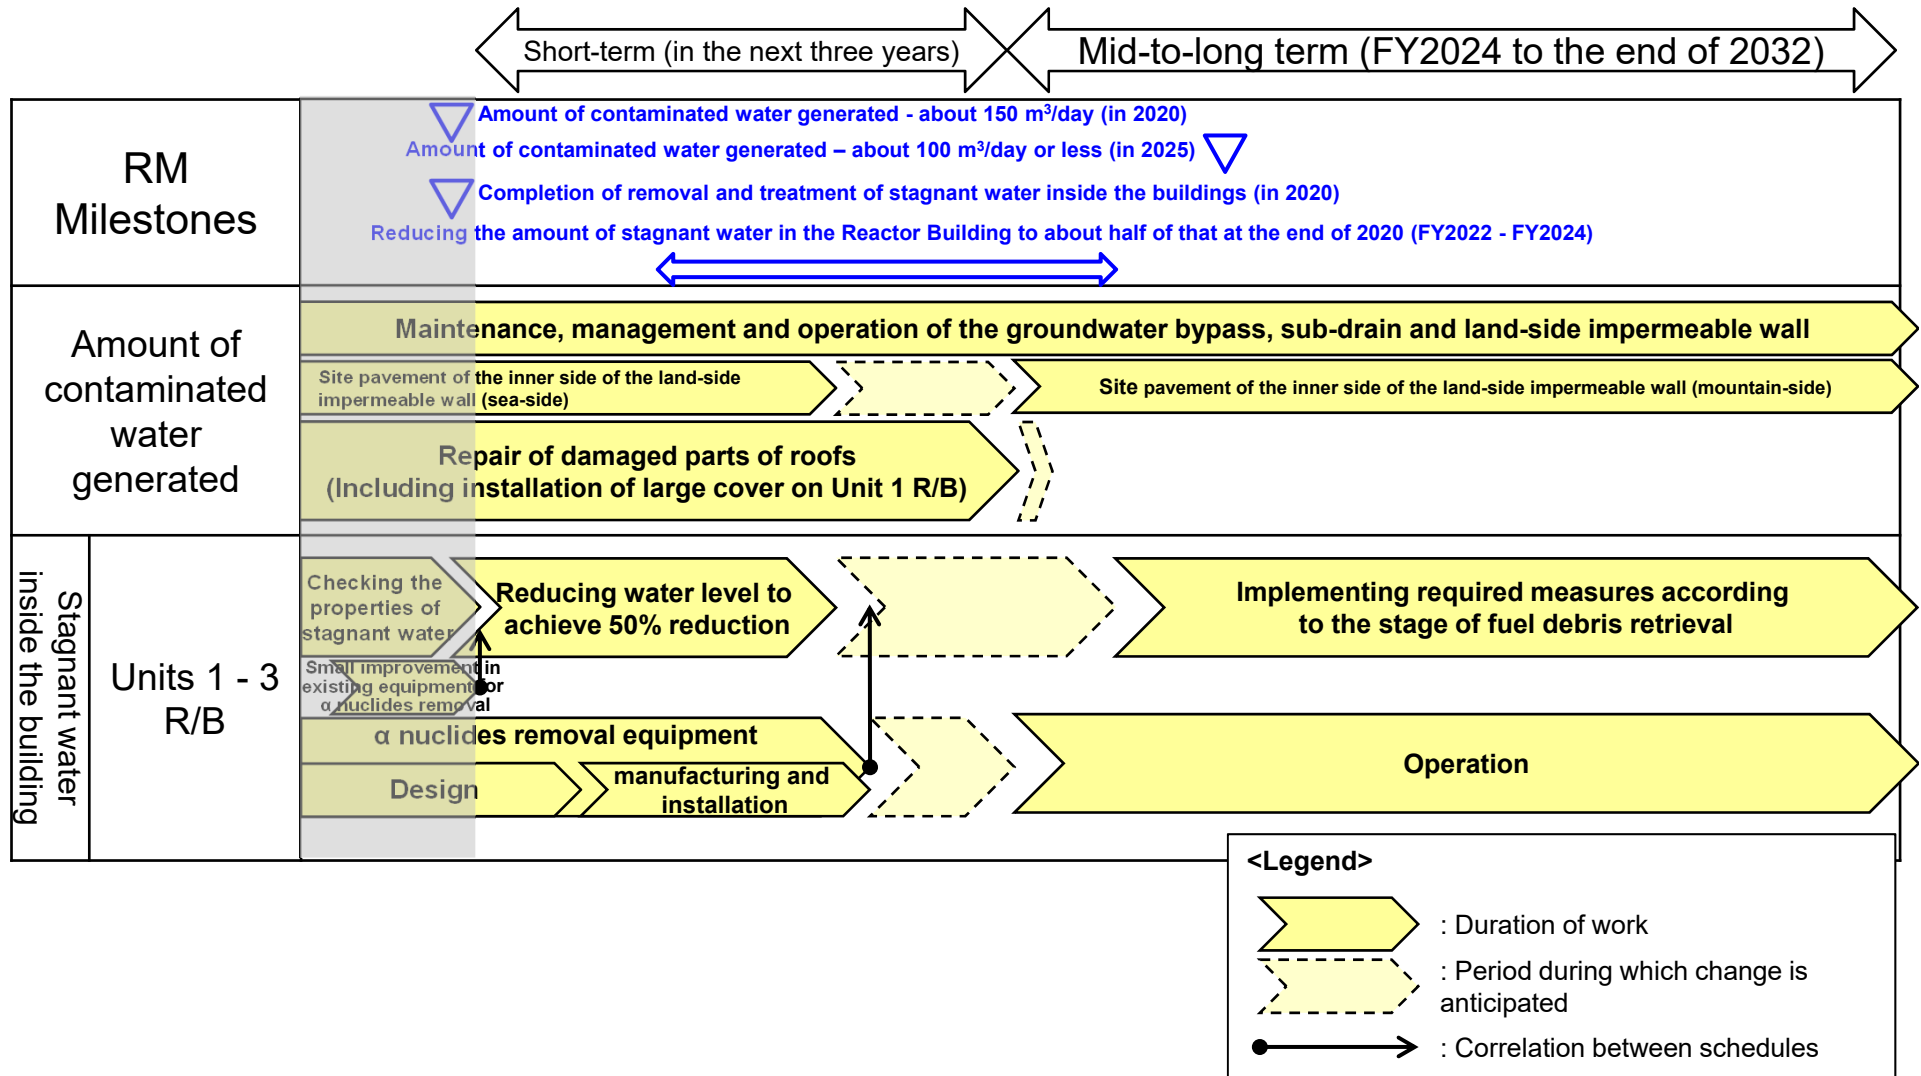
Short-term (in the next three years)

Mid-to-long term (FY2024 to the end of 2032)

RM Milestones

Amount of contaminated water generated - about 150 m$^3$/day (in 2020)

Amount of contaminated water generated – about 100 m$^3$/day or less (in 2025)

Completion of removal and treatment of stagnant water inside the buildings (in 2020)

Reducing the amount of stagnant water in the Reactor Building to about half of that at the end of 2020 (FY2022 - FY2024)

Amount of contaminated water generated

Maintenance, management and operation of the groundwater bypass, sub-drain and land-side impermeable wall

Site pavement of the inner side of the land-side impermeable wall (sea-side)

Site pavement of the inner side of the land-side impermeable wall (mountain-side)

Repair of damaged parts of roofs (Including installation of large cover on Unit 1 R/B)

Stagnant water inside the building

Units 1 - 3 R/B

Checking the properties of stagnant water

Reducing water level to achieve 50% reduction

Implementing required measures according to the stage of fuel debris retrieval

Small improvement in existing equipment for α nuclides removal

α nuclides removal equipment

Design

manufacturing and installation

Operation

<Legend>

: Duration of work

: Period during which change is anticipated

: Correlation between schedules